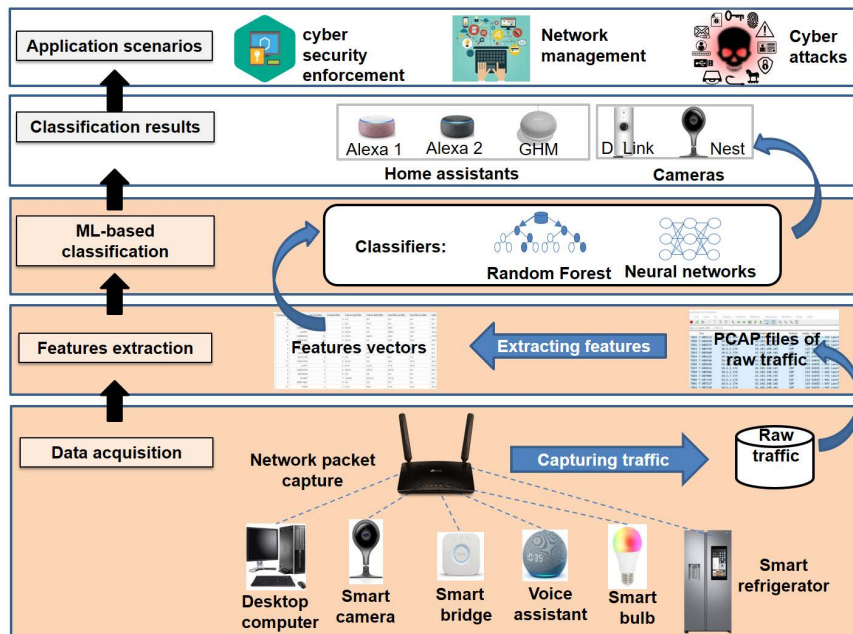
Application scenarios

cyber security enforcement

Network management

Cyber attacks

Classification results

Alexa 1 Alexa 2 GHM

D_Link Nest

Home assistants

Cameras

ML-based classification

Classifiers:

Random Forest

Neural networks

Features extraction

Features vectors

Extracting features

PCAP files of raw traffic

Data acquisition

Network packet capture

Capturing traffic

Raw traffic

Desktop computer

Smart camera

Smart bridge

Voice assistant

Smart bulb

Smart refrigerator